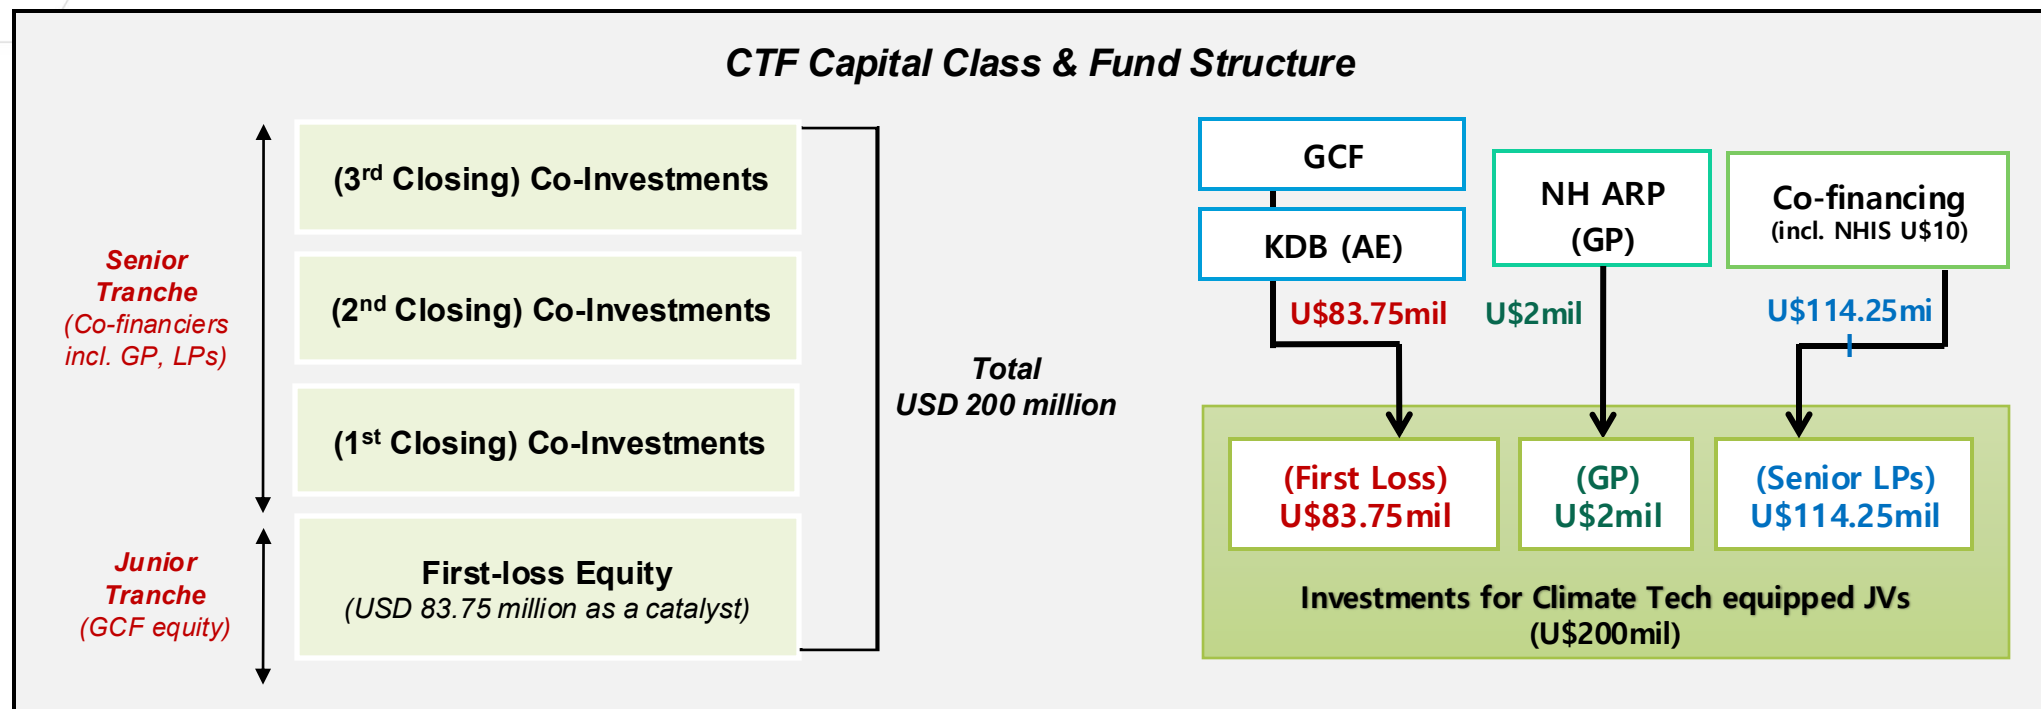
CTF Capital Class & Fund Structure

Senior Tranche (Co-financiers incl. GP, LPs)

Junior Tranche (GCF equity)

(3$^{rd}$ Closing) Co-Investments

(2$^{nd}$ Closing) Co-Investments

(1$^{st}$ Closing) Co-Investments

First-loss Equity
(USD 83.75 million as a catalyst)

Total
USD 200 million

GCF

KDB (AE)

NH ARP
(GP)

Co-financing
(incl. NHIS U$10)

U$83.75mil

U$2mil

U$114.25mi

(First Loss)
U$83.75mil

(GP)
U$2mil

(Senior LPs)
U$114.25mil

Investments for Climate Tech equipped JVs
(U$200mil)